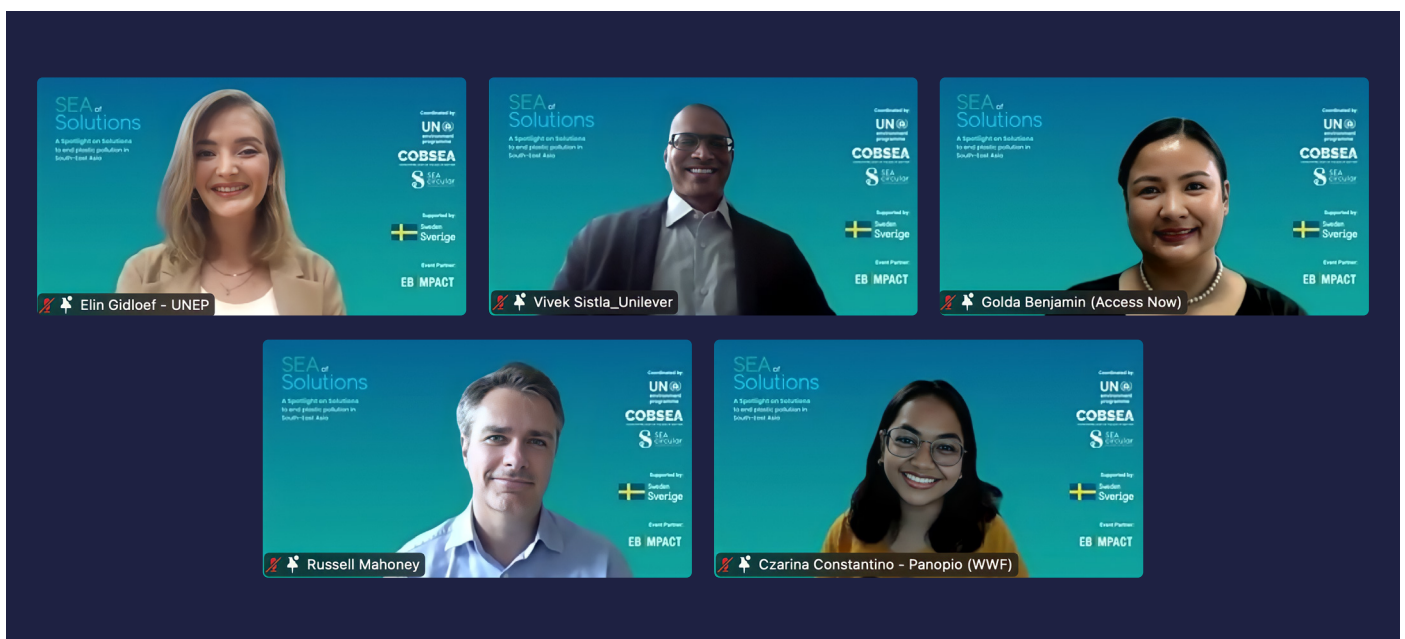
SEA of Solutions
A Spotlight on Solutions to end plastic pollution in South-East Asia

Coordinated by:
UN environment programme
COBSEA
SEA circular

Supported by:
Sweden Sverige

Event Partner:
EB IMPACT

Elin Gidloef - UNEP

SEA of Solutions
A Spotlight on Solutions to end plastic pollution in South-East Asia

Coordinated by:
UN environment programme
COBSEA
SEA circular

Supported by:
Sweden Sverige

Event Partner:
EB IMPACT

Vivek Sistla_Unilever

SEA of Solutions
A Spotlight on Solutions to end plastic pollution in South-East Asia

Coordinated by:
UN environment programme
COBSEA
SEA circular

Supported by:
Sweden Sverige

Event Partner:
EB IMPACT

Golda Benjamin (Access Now)

SEA of Solutions
A Spotlight on Solutions to end plastic pollution in South-East Asia

Coordinated by:
UN environment programme
COBSEA
SEA circular

Supported by:
Sweden Sverige

Event Partner:
EB IMPACT

Russell Mahoney

SEA of Solutions
A Spotlight on Solutions to end plastic pollution in South-East Asia

Coordinated by:
UN environment programme
COBSEA
SEA circular

Supported by:
Sweden Sverige

Event Partner:
EB IMPACT

Czarina Constantino - Panopio (WWF)